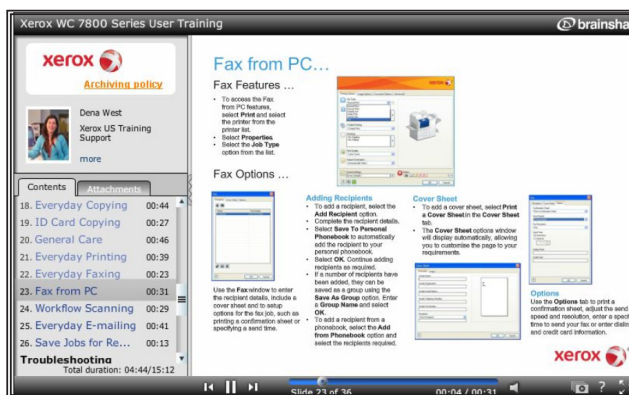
Xerox WC 7800 Series User Training

brainsha

xerox

Archiving policy

Dena West

Xerox US Training Support

more

Contents | Attachments

18. Everyday Copying 00:44
19. ID Card Copying 00:44
20. General Care 00:46
21. Everyday Printing 00:39
22. Everyday Faxing 00:23
23. Fax from PC 00:31
24. Workflow Scanning 00:29
25. Everyday E-mailing 00:41
26. Save Jobs for Re... 00:13
Troubleshooting

Total duration: 04:44/15:12

Fax from PC…

Fax Features …

• To access the Fax from PC features, select **Print** and select the printer from the printer list.
• Select **Properties**.
• Select the **Job Type** option from the list.

Fax Options …

Use the **Fax** window to enter the recipient details, include a cover sheet and to setup options for the fax job, such as printing a confirmation sheet or specifying a send time.

Adding Recipients

• To add a recipient, select the **Add Recipient** option.
• Complete the recipient details.
• Select **Save To Personal Phonebook** to automatically add the recipient to your personal phonebook.
• Select **OK**. Continue adding recipients as required.
• If a number of recipients have been added, they can be saved as a group using the **Save As Group** option. Enter a **Group Name** and select **OK**.
• To add a recipient from a phonebook, select the **Add from Phonebook** option and select the recipients required.

Cover Sheet

• To add a cover sheet, select **Print a Cover Sheet** in the **Cover Sheet** tab.
• The **Cover Sheet** options window will display automatically, allowing you to customize the page to your requirements.

Options

Use the **Options** tab to print a confirmation sheet, adjust the send speed and resolution, enter a speci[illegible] time to send your fax or enter dialin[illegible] and credit card information.

xerox

Slide 23 of 36

00:04 / 00:31